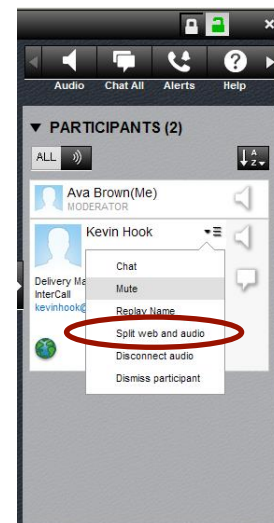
Audio
Chat All
Alerts
Help

▼ PARTICIPANTS (2)

ALL

Ava Brown(Me)
MODERATOR

Kevin Hook

Delivery Ma
InterCall
kevinhook@

Chat
Mute
Replay Name
Split web and audio
Disconnect audio
Dismiss participant